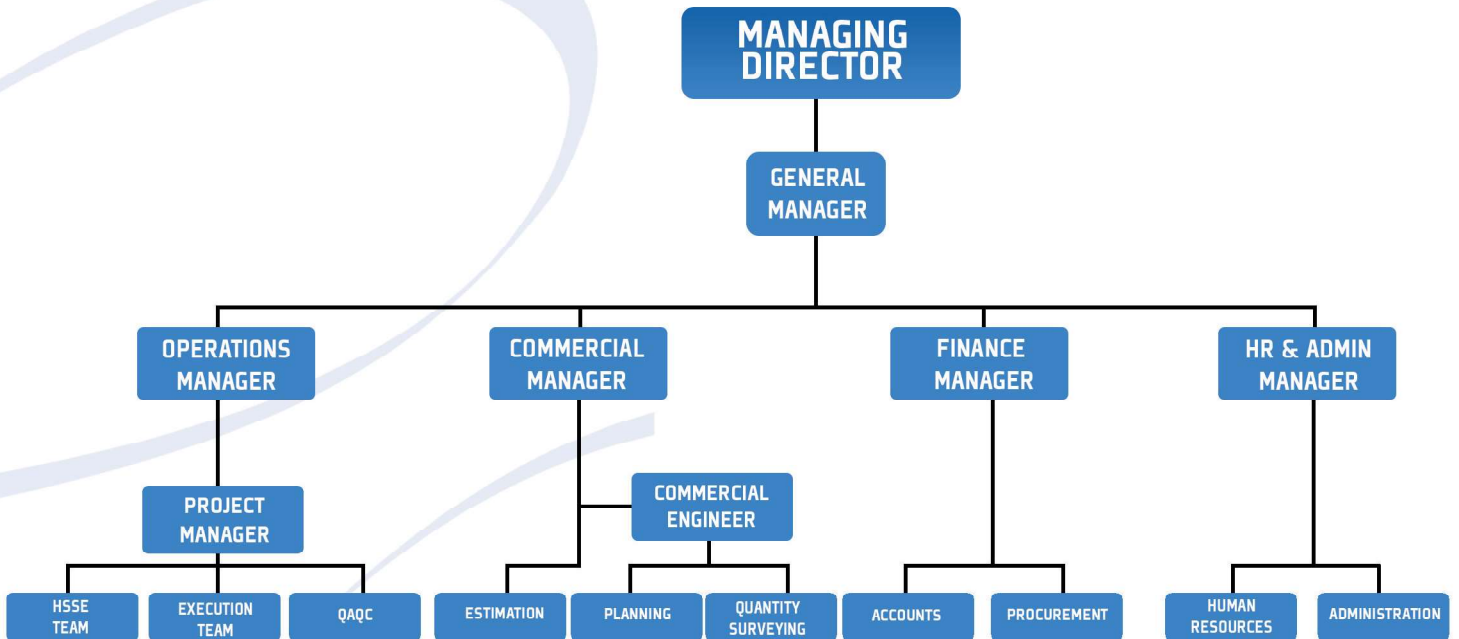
MANAGING DIRECTOR

GENERAL MANAGER

OPERATIONS MANAGER

COMMERCIAL MANAGER

FINANCE MANAGER

HR & ADMIN MANAGER

PROJECT MANAGER

COMMERCIAL ENGINEER

HSSE TEAM

EXECUTION TEAM

QAQC

ESTIMATION

PLANNING

QUANTITY SURVEYING

ACCOUNTS

PROCUREMENT

HUMAN RESOURCES

ADMINISTRATION